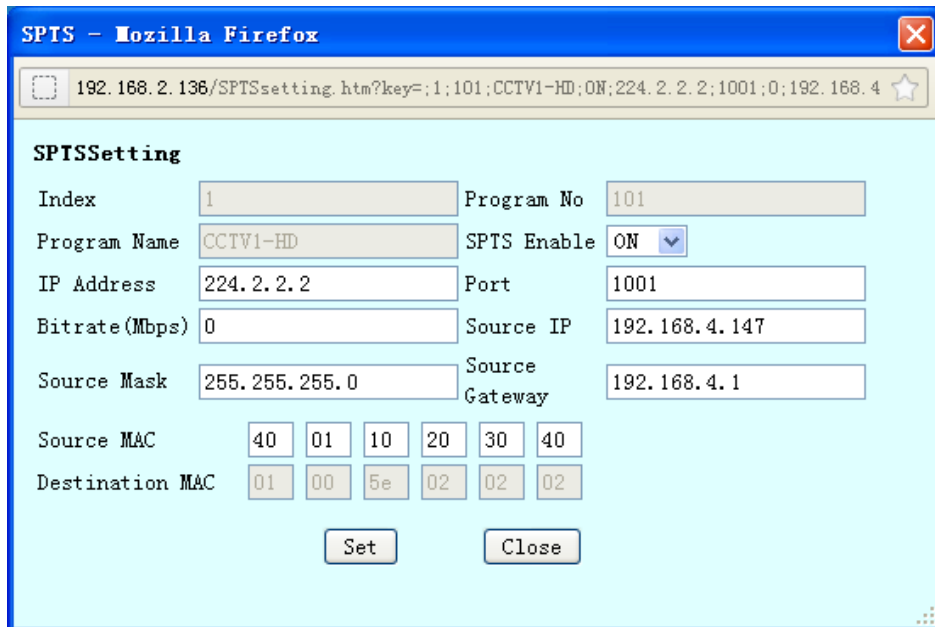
SPTS - Mozilla Firefox

192.168.2.136/SPTSsetting.htm?key=;1;101;CCTV1-HD;ON;224.2.2.2;1001;0;192.168.4

SPTSSetting

Index 1
Program No 101
Program Name CCTV1-HD
SPTS Enable ON
IP Address 224.2.2.2
Port 1001
Bitrate(Mbps) 0
Source IP 192.168.4.147
Source Mask 255.255.255.0
Source Gateway 192.168.4.1
Source MAC 40 01 10 20 30 40
Destination MAC 01 00 5e 02 02 02

Set Close